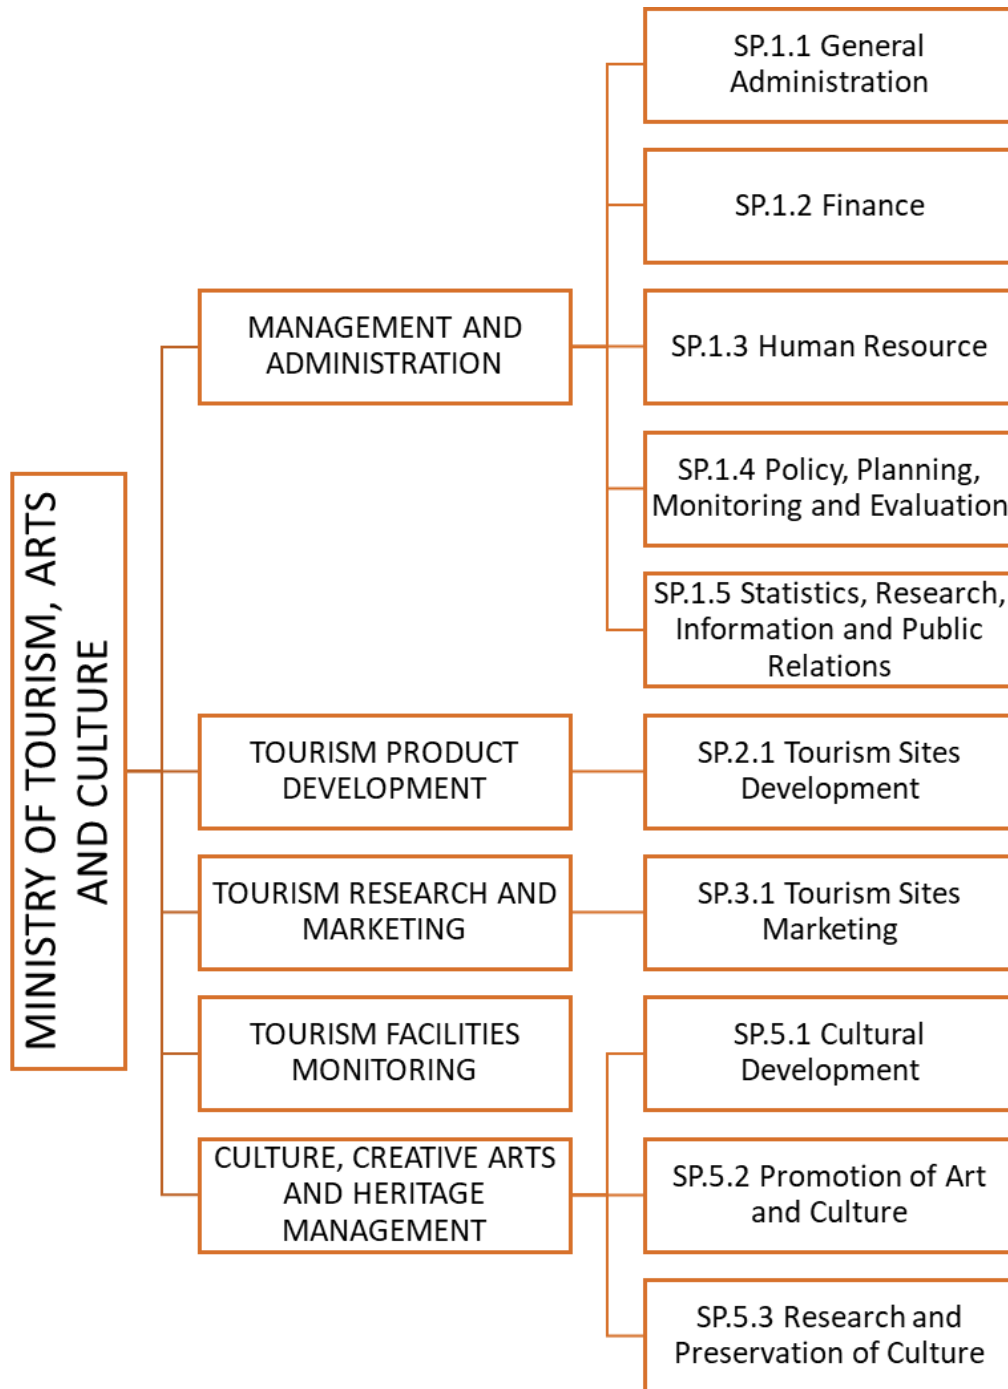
MINISTRY OF TOURISM, ARTS AND CULTURE

MANAGEMENT AND ADMINISTRATION

SP.1.1 General Administration

SP.1.2 Finance

SP.1.3 Human Resource

SP.1.4 Policy, Planning, Monitoring and Evaluation

SP.1.5 Statistics, Research, Information and Public Relations

TOURISM PRODUCT DEVELOPMENT

SP.2.1 Tourism Sites Development

TOURISM RESEARCH AND MARKETING

SP.3.1 Tourism Sites Marketing

TOURISM FACILITIES MONITORING

CULTURE, CREATIVE ARTS AND HERITAGE MANAGEMENT

SP.5.1 Cultural Development

SP.5.2 Promotion of Art and Culture

SP.5.3 Research and Preservation of Culture